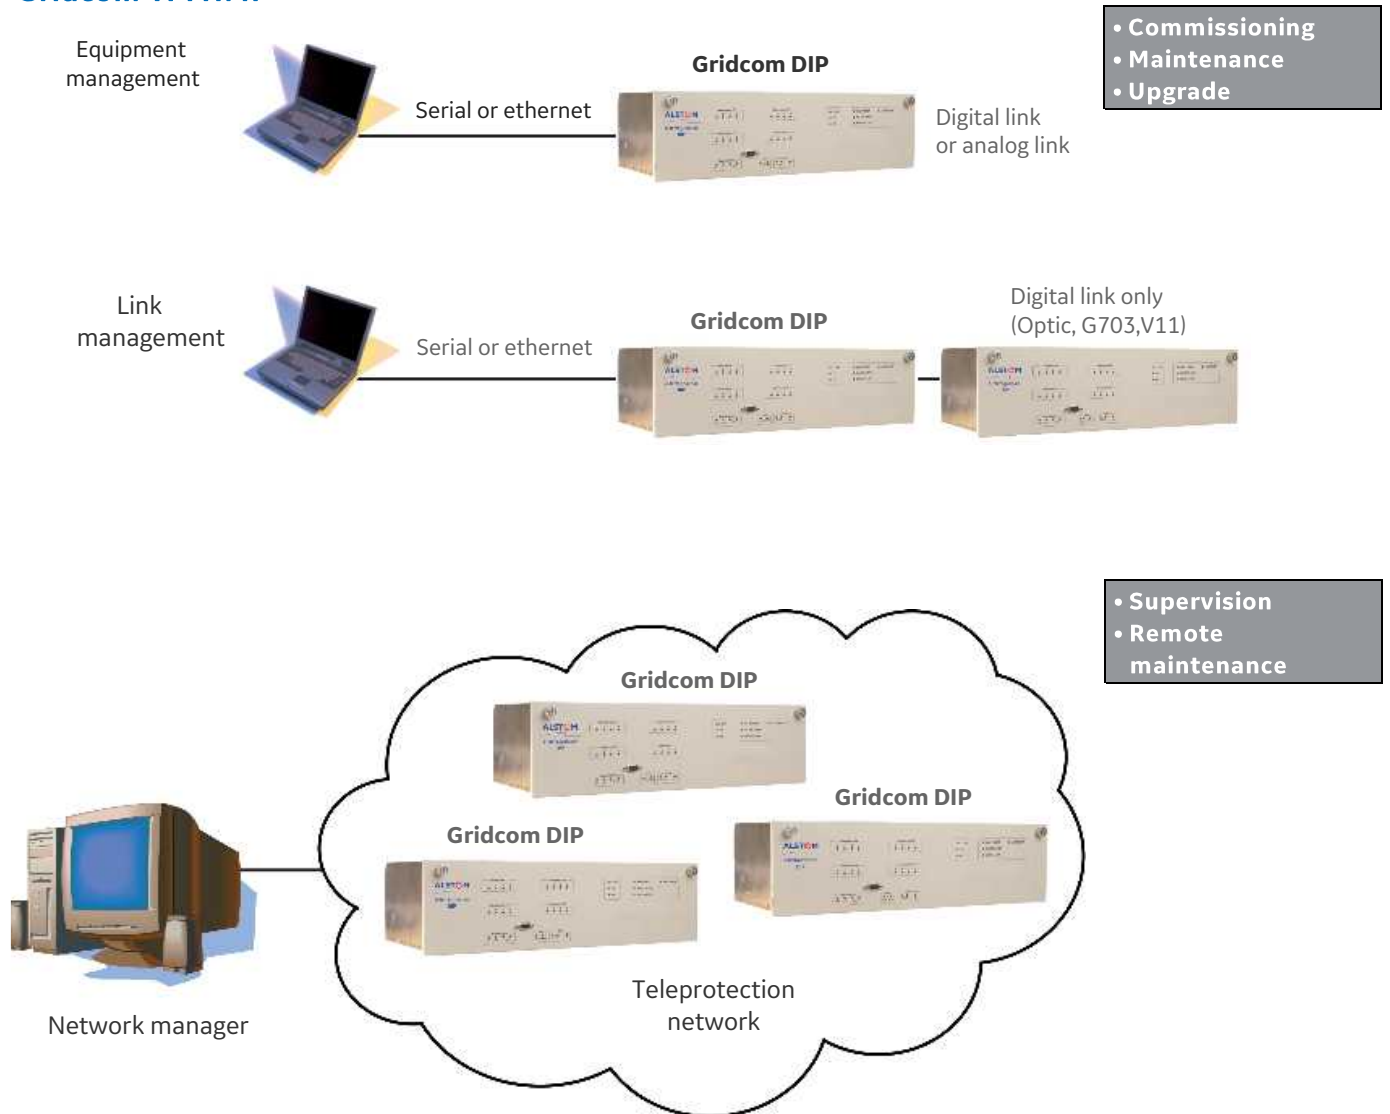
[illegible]

• Commissioning
• Maintenance
• Upgrade

Equipment management

Gridcom DIP

Serial or ethernet

Digital link or analog link

Link management

Digital link only (Optic, G703,V11)

Gridcom DIP

Serial or ethernet

• Supervision
• Remote maintenance

Gridcom DIP

Gridcom DIP

Gridcom DIP

Teleprotection network

Network manager